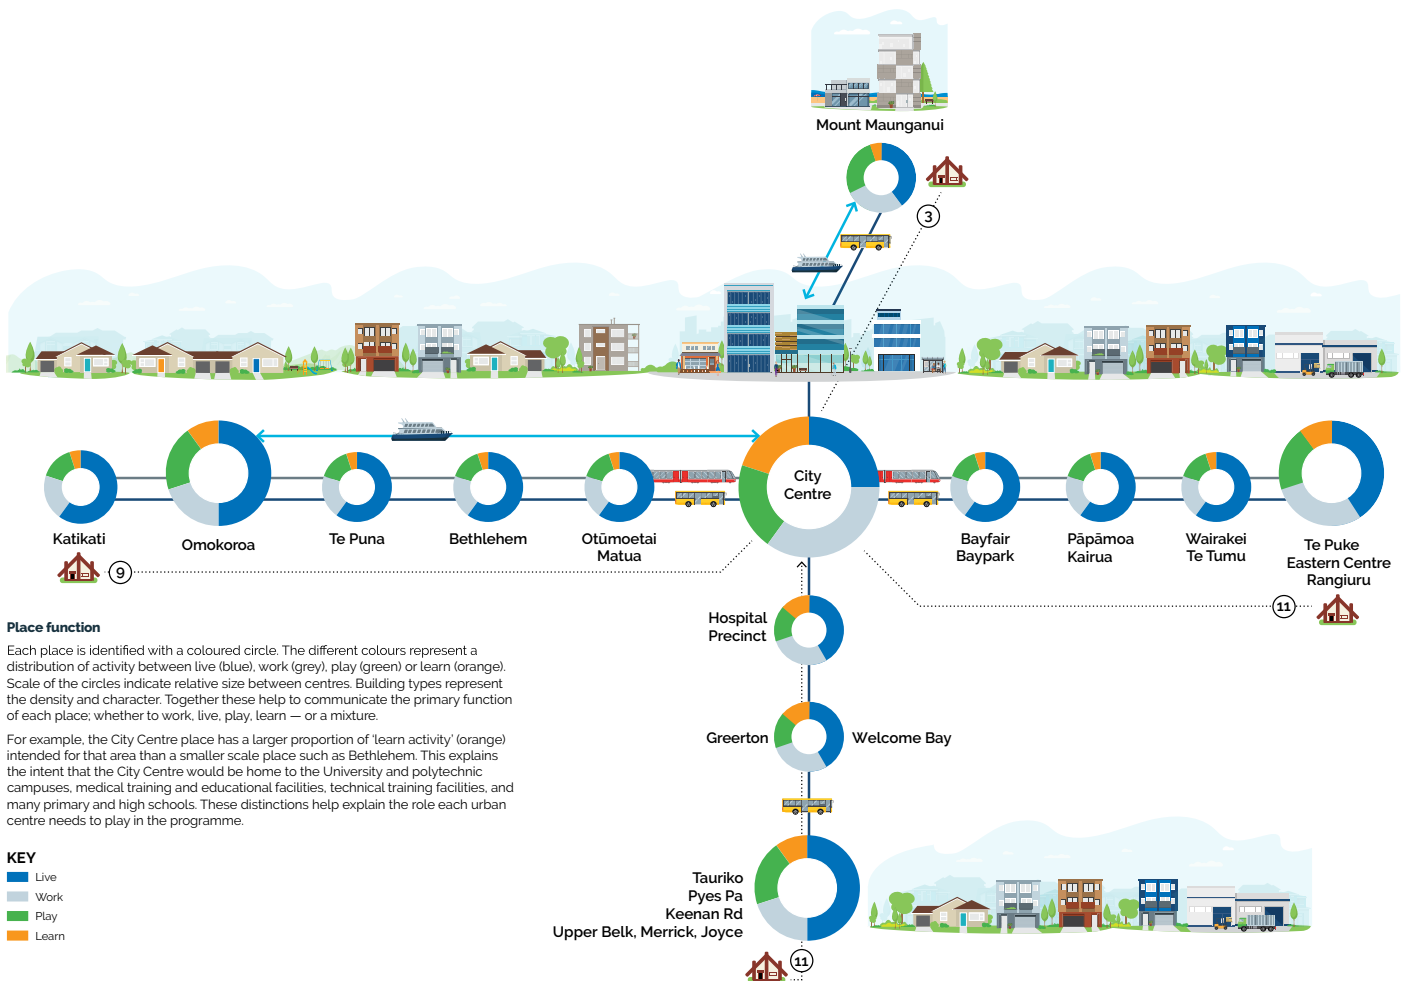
Mount Maunganui

3

City Centre

Katikati

Omokoroa

Te Puna

Bethlehem

Otūmoetai Matua

Bayfair Baypark

Pāpāmoa Kairua

Wairakei Te Tumu

Te Puke Eastern Centre Rangiuru

9

11

Hospital Precinct

Greerton

Welcome Bay

Tauriko Pyes Pa Keenan Rd Upper Belk, Merrick, Joyce

11

Place function

Each place is identified with a coloured circle. The different colours represent a distribution of activity between live (blue), work (grey), play (green) or learn (orange). Scale of the circles indicate relative size between centres. Building types represent the density and character. Together these help to communicate the primary function of each place; whether to work, live, play, learn — or a mixture.

For example, the City Centre place has a larger proportion of 'learn activity' (orange) intended for that area than a smaller scale place such as Bethlehem. This explains the intent that the City Centre would be home to the University and polytechnic campuses, medical training and educational facilities, technical training facilities, and many primary and high schools. These distinctions help explain the role each urban centre needs to play in the programme.

KEY
Live
Work
Play
Learn